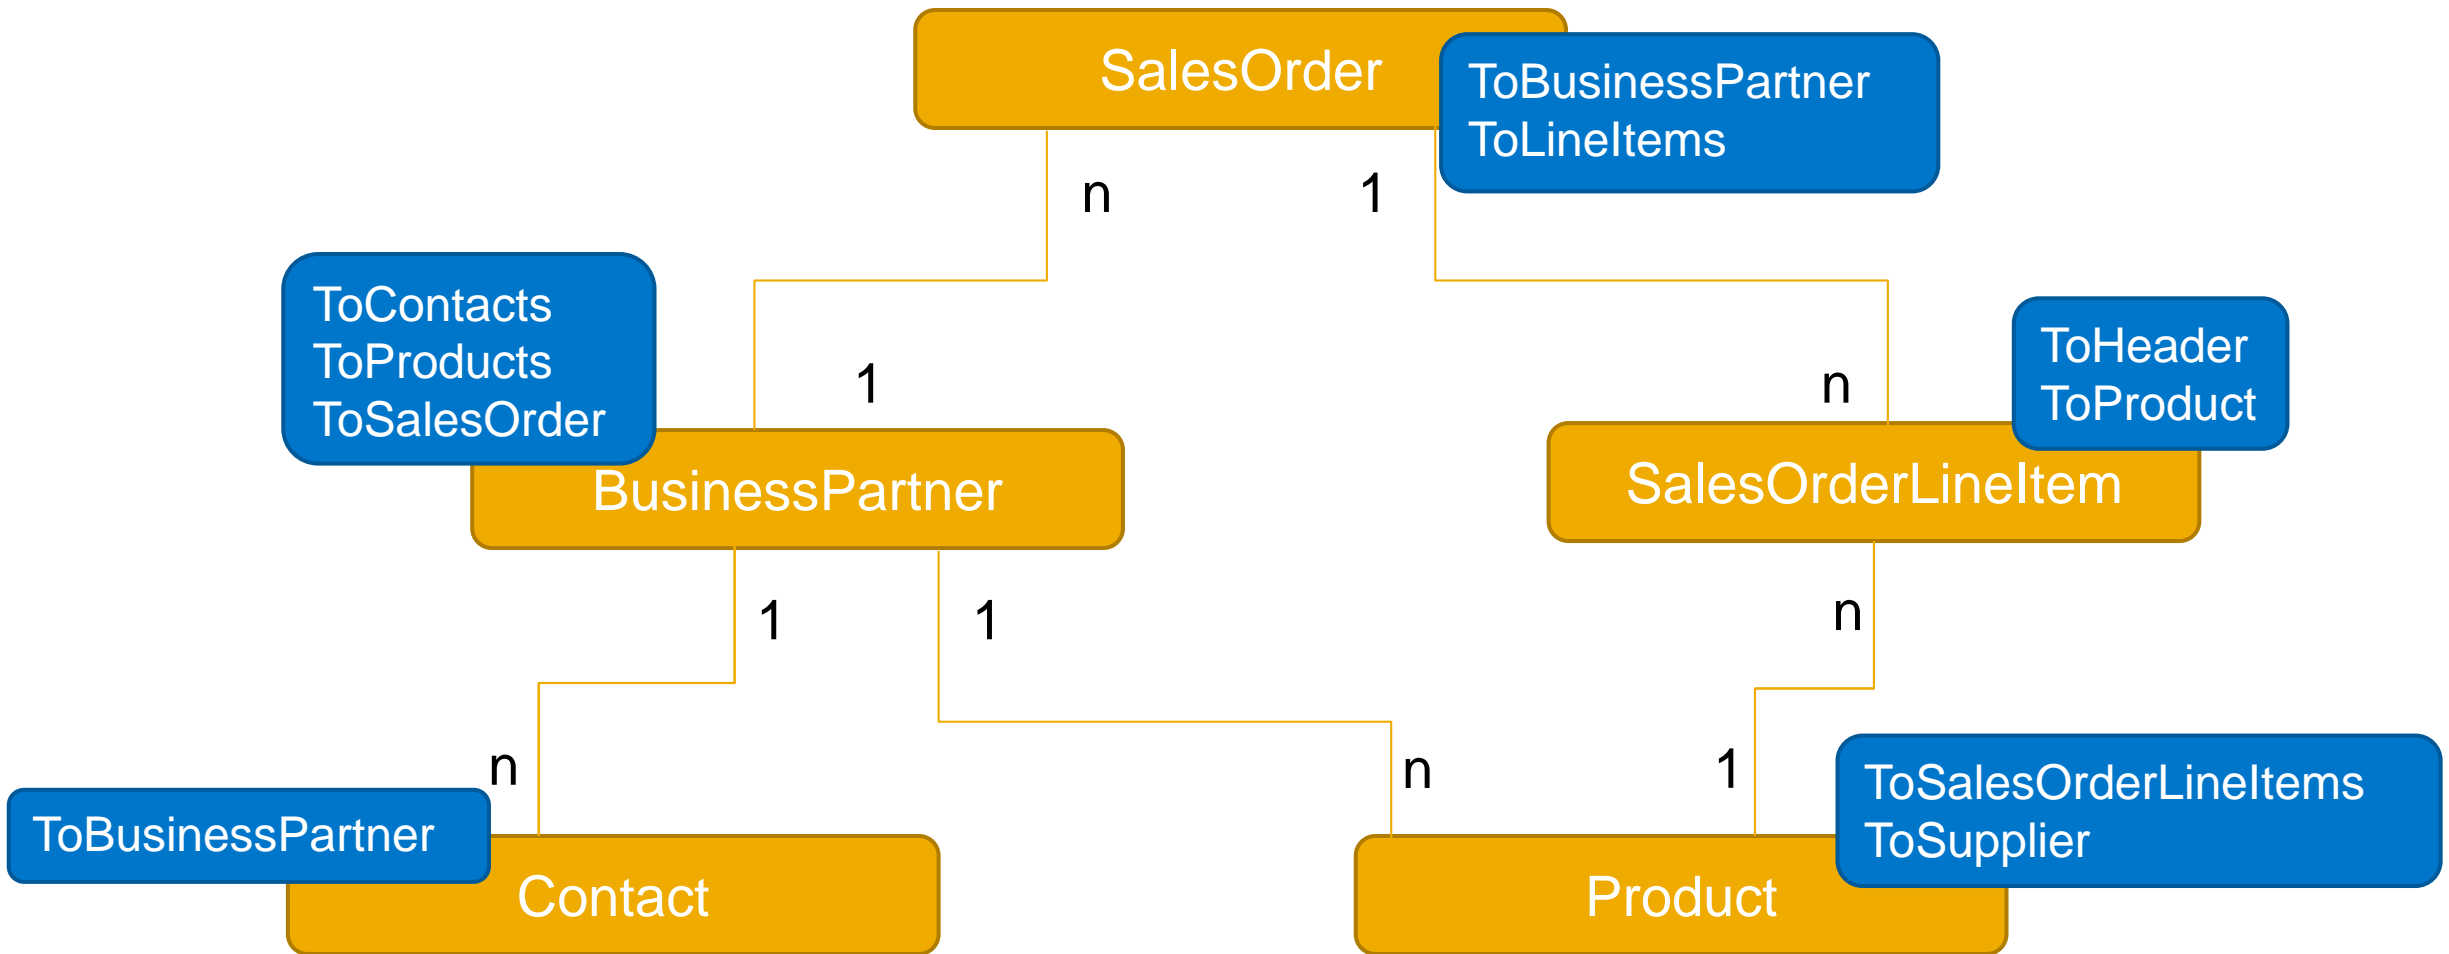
SalesOrder

ToBusinessPartner
ToLineItems

n

1

ToContacts
ToProducts
ToSalesOrder

1

BusinessPartner

n

ToHeader
ToProduct

SalesOrderLineItem

1

1

n

n

n

1

ToSalesOrderLineItems
ToSupplier

ToBusinessPartner

Contact

Product